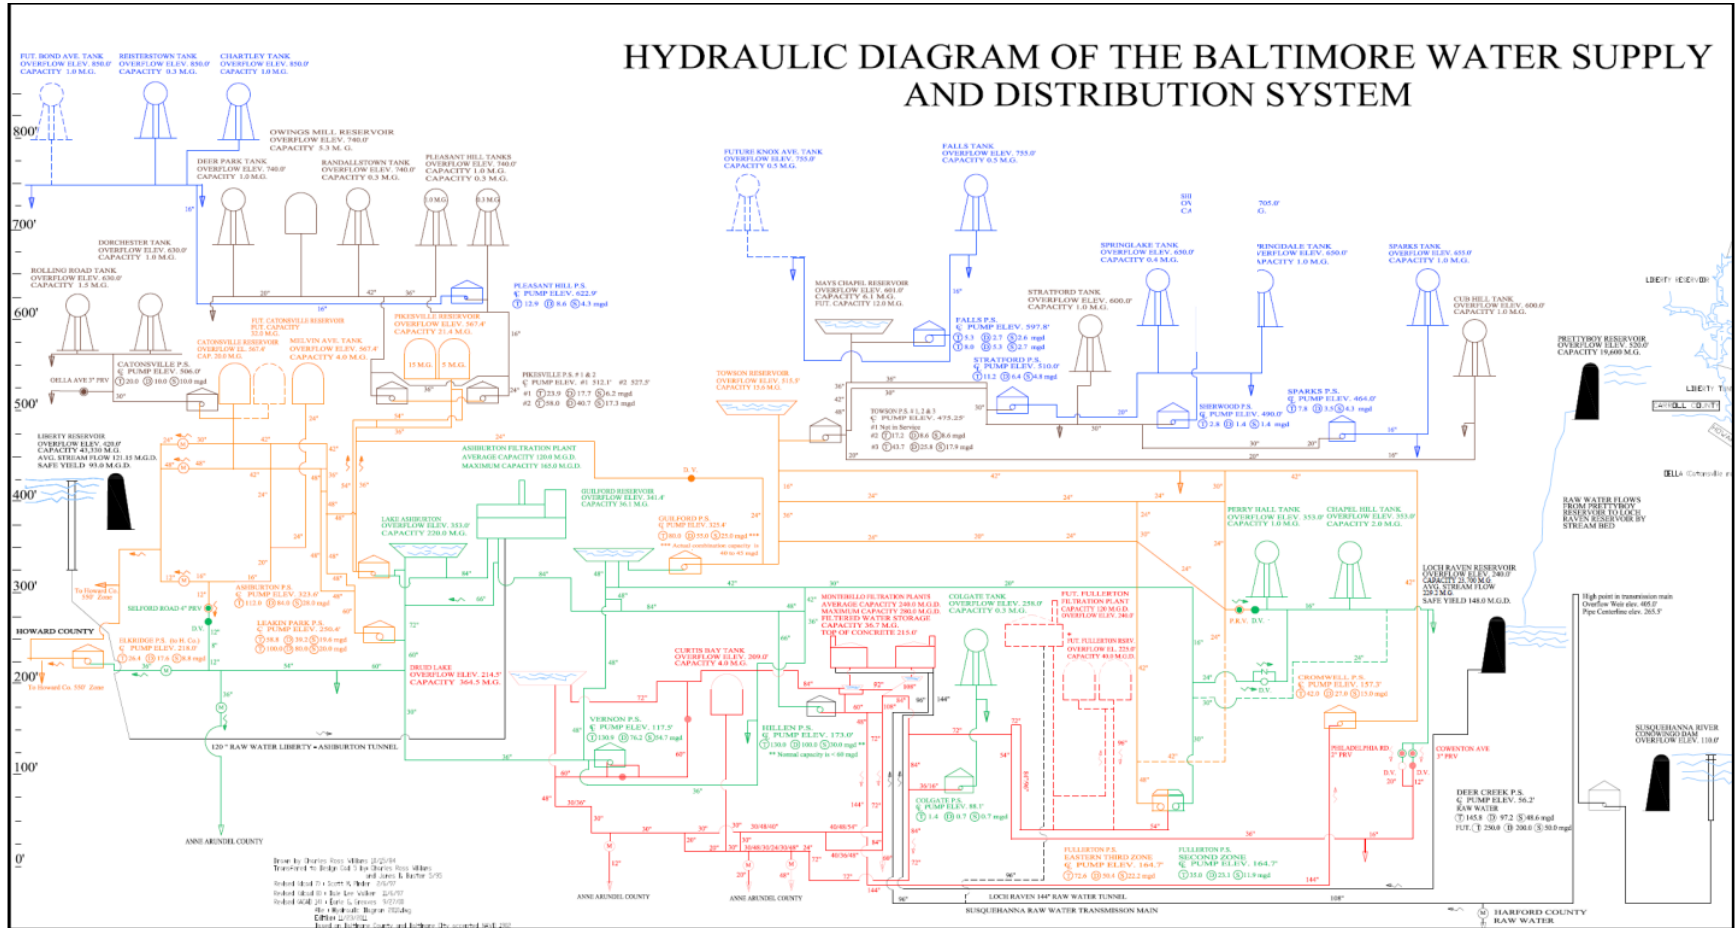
HYDRAULIC DIAGRAM OF THE BALTIMORE WATER SUPPLY AND DISTRIBUTION SYSTEM

FUT. BOND AVE. TANK OVERFLOW ELEV. 850.0' CAPACITY 1.0 M.G.

REISTERSTOWN TANK OVERFLOW ELEV. 850.0' CAPACITY 0.3 M.G.

CHARTLEY TANK OVERFLOW ELEV. 850.0' CAPACITY 1.0 M.G.

800'

OWINGS MILL RESERVOIR OVERFLOW ELEV. 740.0' CAPACITY 3.3 M.G.

DEER PARK TANK OVERFLOW ELEV. 740.0' CAPACITY 1.0 M.G.

RANDALLSTOWN TANK OVERFLOW ELEV. 740.0' CAPACITY 0.3 M.G.

PLEASANT HILL TANKS OVERFLOW ELEV. 740.0' CAPACITY 1.0 M.G. CAPACITY 0.3 M.G.

700'

DORCHESTER TANK OVERFLOW ELEV. 630.0' CAPACITY 1.0 M.G.

ROLLING ROAD TANK OVERFLOW ELEV. 630.0' CAPACITY 1.5 M.G.

PLEASANT HILL P.S. ℄ PUMP ELEV. 622.9' Ⓣ 12.9 Ⓑ 8.6 Ⓢ 4.3 mgd

600'

CATONSVILLE RESERVOIR OVERFLOW EL. 567.4' CAP. 20.0 M.G.

FUT. CATONSVILLE RESERVOIR FUT. CAPACITY 33.0 M.G.

MELVIN AVE. TANK OVERFLOW ELEV. 567.4' CAPACITY 4.0 M.G.

PIKESVILLE RESERVOIR OVERFLOW ELEV. 567.4' CAPACITY 21.4 M.G.

CATONSVILLE P.S. ℄ PUMP ELEV. 506.0' Ⓣ 20.0 Ⓑ 10.0 Ⓢ 10.0 mgd

DELLA AVE 3" PRV

PIKESVILLE P.S. #1 & 2 ℄ PUMP ELEV. #1 512.1' #2 527.5' #1 Ⓣ 23.9 Ⓑ 17.7 Ⓢ 6.2 mgd #2 Ⓣ 58.0 Ⓑ 40.7 Ⓢ 17.3 mgd

500'

LIBERTY RESERVOIR OVERFLOW ELEV. 420.0' CAPACITY 43,330 M.G. AVG. STREAM FLOW 121.11 M.G.D. SAFE YIELD 93.0 M.G.D.

400'

ASHBURTON FILTRATION PLANT AVERAGE CAPACITY 120.0 M.G.D. MAXIMUM CAPACITY 165.0 M.G.D.

LAKE ASHBURTON OVERFLOW ELEV. 333.0' CAPACITY 220.0 M.G.

GUILFORD RESERVOIR OVERFLOW ELEV. 341.4' CAPACITY 36.1 M.G.

GUILFORD P.S. ℄ PUMP ELEV. 325.4' Ⓣ 60.0 Ⓑ 35.0 Ⓢ 25.0 mgd ***

*** Actual combination capacity is 40 to 45 mgd

300'

To Howard Co. 550' Zone

SELFORD ROAD 4" PRV

ASHBURTON P.S. ℄ PUMP ELEV. 323.6' Ⓣ 112.0 Ⓑ 84.0 Ⓢ 28.0 mgd

LEAKIN PARK P.S. ℄ PUMP ELEV. 290.4' Ⓣ 98.8 Ⓑ 39.2 Ⓢ 19.6 mgd Ⓣ 100.0 Ⓑ 50.0 Ⓢ 20.0 mgd

HOWARD COUNTY

ST. KRIKOS P.S. (to H. Co.) ℄ PUMP ELEV. 218.0' Ⓣ 26.4 Ⓑ 17.6 Ⓢ 8.8 mgd

200'

To Howard Co. 550' Zone

DRUID LAKE OVERFLOW ELEV. 214.5' CAPACITY 364.5 M.G.

120" RAW WATER LIBERTY - ASHBURTON TUNNEL

100'

0'

ANNE ARUNDEL COUNTY

FUTURE KNOX AVE. TANK OVERFLOW ELEV. 755.0' CAPACITY 0.5 M.G.

FALLS TANK OVERFLOW ELEV. 755.0' CAPACITY 0.5 M.G.

MAYS CHAPEL RESERVOIR OVERFLOW ELEV. 601.0' CAPACITY 6.1 M.G. FUT. CAPACITY 12.0 M.G.

FALLS P.S. ℄ PUMP ELEV. 597.8' Ⓣ 5.3 Ⓑ 2.7 Ⓢ 2.6 mgd Ⓣ 8.0 Ⓑ 5.3 Ⓢ 2.7 mgd

STRATFORD TANK OVERFLOW ELEV. 600.0' CAPACITY 1.0 M.G.

STRATFORD P.S. ℄ PUMP ELEV. 510.0' Ⓣ 11.2 Ⓑ 6.4 Ⓢ 4.8 mgd

TOWSON RESERVOIR OVERFLOW ELEV. 515.5' CAPACITY 15.6 M.G.

TOWSON P.S. # 1,2 & 3 ℄ PUMP ELEV. 475.25' #1 Not in Service #2 Ⓣ 17.2 Ⓑ 8.6 Ⓢ 8.6 mgd #3 Ⓣ 43.7 Ⓑ 25.8 Ⓢ 17.9 mgd

SPRINGLAKE TANK OVERFLOW ELEV. 650.0' CAPACITY 0.4 M.G.

RINGDALE TANK OVERFLOW ELEV. 650.0' CAPACITY 1.0 M.G.

SPARKS TANK OVERFLOW ELEV. 655.0' CAPACITY 1.0 M.G.

CUB HILL TANK OVERFLOW ELEV. 600.0' CAPACITY 1.0 M.G.

SHERWOOD P.S. ℄ PUMP ELEV. 490.0' Ⓣ 2.8 Ⓑ 1.4 Ⓢ 1.4 mgd

SPARKS P.S. ℄ PUMP ELEV. 464.0' Ⓣ 7.8 Ⓑ 3.5 Ⓢ 4.3 mgd

LIBERTY RESERVOIR

PRETTYBOY RESERVOIR OVERFLOW ELEV. 520.0' CAPACITY 19,600 M.G.

LIBERTY

CARROLL COUNTY

DELLA

RAW WATER FLOWS FROM PRETTYBOY RESERVOIR TO LOCH RAVEN RESERVOIR BY STREAM BED

PERRY HALL TANK OVERFLOW ELEV. 353.0' CAPACITY 1.0 M.G.

CHAPEL HILL TANK OVERFLOW ELEV. 353.0' CAPACITY 2.0 M.G.

LOCH RAVEN RESERVOIR OVERFLOW ELEV. 240.0' CAPACITY 23,700 M.G. AVG. STREAM FLOW 229.2 M.G.D. SAFE YIELD 148.0 M.G.D.

High point in transmission main Overflow Weir elev. 405.0' Pipe Centerline elev. 265.5'

MONTEBELLO FILTRATION PLANTS AVERAGE CAPACITY 240.0 M.G.D. MAXIMUM CAPACITY 280.0 M.G.D. FILTERED WATER STORAGE CAPACITY 36.7 M.G. TOP OF CONCRETE 215.0'

COLGATE TANK OVERFLOW ELEV. 259.0' CAPACITY 0.3 M.G.

FUT. FULLERTON FILTRATION PLANT CAPACITY 120 M.G.D.

FUT. FULLERTON RSRV. OVERFLOW EL. 225.0' CAPACITY 40.0 M.G.

P.R.V. D.V.

CROMWELL P.S. ℄ PUMP ELEV. 157.3' Ⓣ 42.0 Ⓑ 27.0 Ⓢ 15.0 mgd

CURTIS BAY TANK OVERFLOW ELEV. 269.0' CAPACITY 4.0 M.G.

VERNON P.S. ℄ PUMP ELEV. 117.5' Ⓣ 130.9 Ⓑ 76.2 Ⓢ 54.7 mgd

HILLEN P.S. ℄ PUMP ELEV. 173.0' Ⓣ 130.0 Ⓑ 100.0 Ⓢ 30.0 mgd **

** Normal capacity is < 60 mgd

COLGATE P.S. ℄ PUMP ELEV. 88.7' Ⓣ 1.4 Ⓑ 0.7 Ⓢ 0.7 mgd

PHILADELPHIA RD. 2" PRV

COWENTON AVE 3" PRV

SUSQUEHANNA RIVER CONOWINGO DAM OVERFLOW ELEV. 110.0'

DEER CREEK P.S. ℄ PUMP ELEV. 56.2' RAW WATER Ⓣ 145.8 Ⓑ 97.2 Ⓢ 48.6 mgd FUT. Ⓣ 250.0 Ⓑ 200.0 Ⓢ 50.0 mgd

FULLERTON P.S. EASTERN THIRD ZONE ℄ PUMP ELEV. 164.7' Ⓣ 72.6 Ⓑ 50.4 Ⓢ 22.2 mgd

FULLERTON P.S. SECOND ZONE ℄ PUMP ELEV. 164.7' Ⓣ 35.0 Ⓑ 23.1 Ⓢ 11.9 mgd

LOCH RAVEN 144" RAW WATER TUNNEL

SUSQUEHANNA RAW WATER TRANSMISSION MAIN

HARFORD COUNTY RAW WATER

ANNE ARUNDEL COUNTY

Drawn by Charles Ross Williams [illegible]
Transferred to Design Cad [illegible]
Revised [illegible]
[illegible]